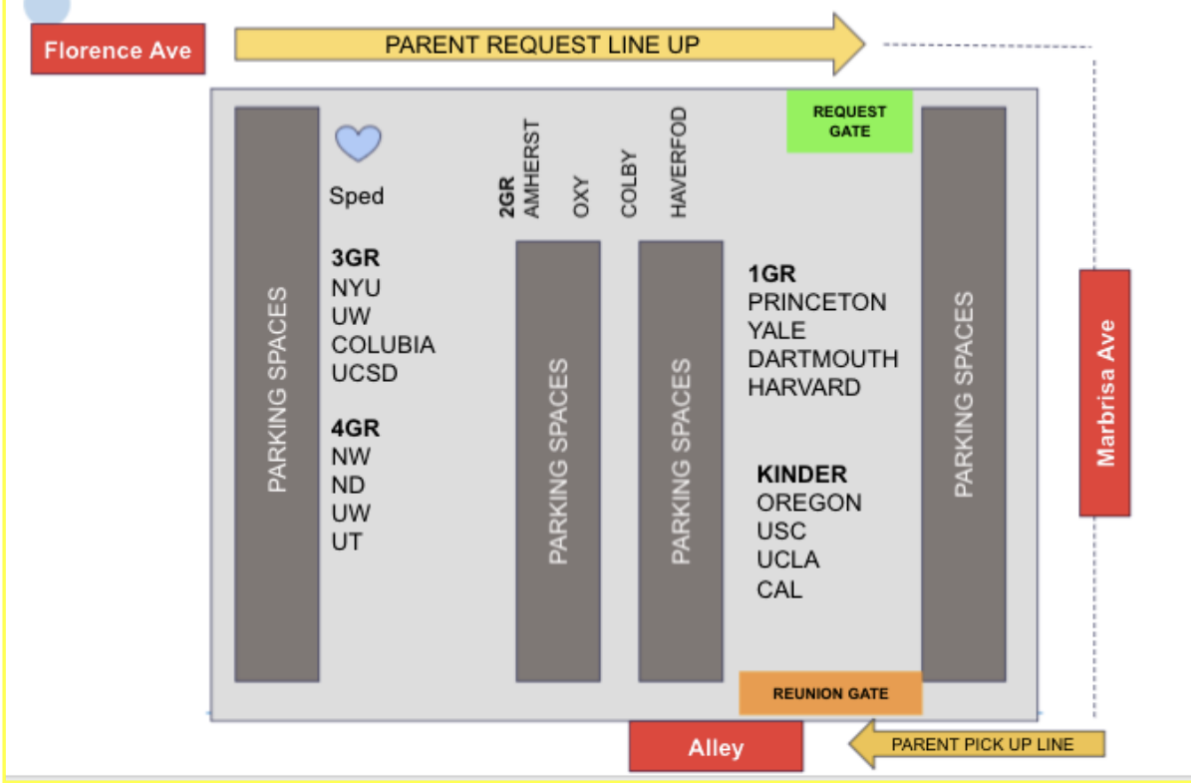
Florence Ave

PARENT REQUEST LINE UP

REQUEST GATE

PARKING SPACES

Sped

3GR
NYU
UW
COLUBIA
UCSD

4GR
NW
ND
UW
UT

2GR
AMHERST
OXY
COLBY
HAVERFOD

PARKING SPACES

PARKING SPACES

1GR
PRINCETON
YALE
DARTMOUTH
HARVARD

KINDER
OREGON
USC
UCLA
CAL

PARKING SPACES

Marbrisa Ave

REUNION GATE

Alley

PARENT PICK UP LINE